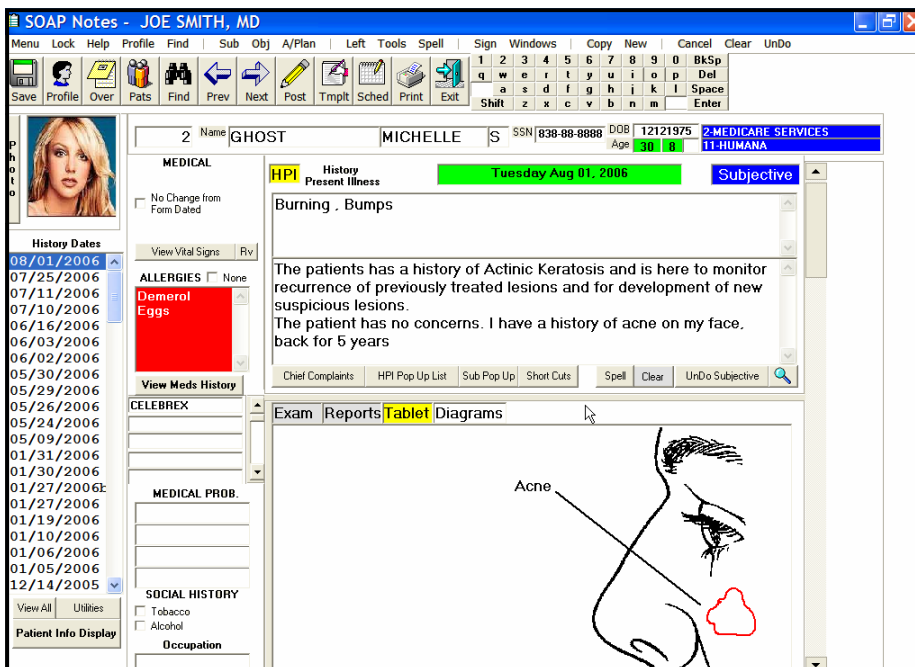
SOAP Notes - JOE SMITH, MD

Menu Lock Help Profile Find Sub Obj A/Plan Left Tools Spell Sign Windows Copy New Cancel Clear UnDo

Save Profile Over Pats Find Prev Next Post Tmplt Sched Print Exit

1 2 3 4 5 6 7 8 9 0 BkSp
q w e r t y u i o p Del
a s d f g h j k l Space
Shift z x c v b n m Enter

Photo

2 Name GHOST MICHELLE S SSN 838-88-8888 DOB 12121975 Age 30 8 2-MEDICARE SERVICES 11-HUMANA

MEDICAL

No Change from Form Dated

View Vital Signs Rv

ALLERGIES None

Demerol
Eggs

View Meds History

CELEBREX

MEDICAL PROB.

SOCIAL HISTORY
Tobacco
Alcohol

Occupation

History Dates
08/01/2006
07/25/2006
07/11/2006
07/10/2006
06/16/2006
06/03/2006
06/02/2006
05/30/2006
05/29/2006
05/26/2006
05/24/2006
05/09/2006
01/31/2006
01/30/2006
01/27/2006
01/27/2006
01/19/2006
01/10/2006
01/06/2006
01/05/2006
12/14/2005

View All Utilities
Patient Info Display

HPI History Present Illness Tuesday Aug 01, 2006 Subjective

Burning , Bumps

The patients has a history of Actinic Keratosis and is here to monitor recurrence of previously treated lesions and for development of new suspicious lesions.
The patient has no concerns. I have a history of acne on my face, back for 5 years

Chief Complaints HPI Pop Up List Sub Pop Up Short Cuts Spell Clear UnDo Subjective

Exam Reports Tablet Diagrams

Acne